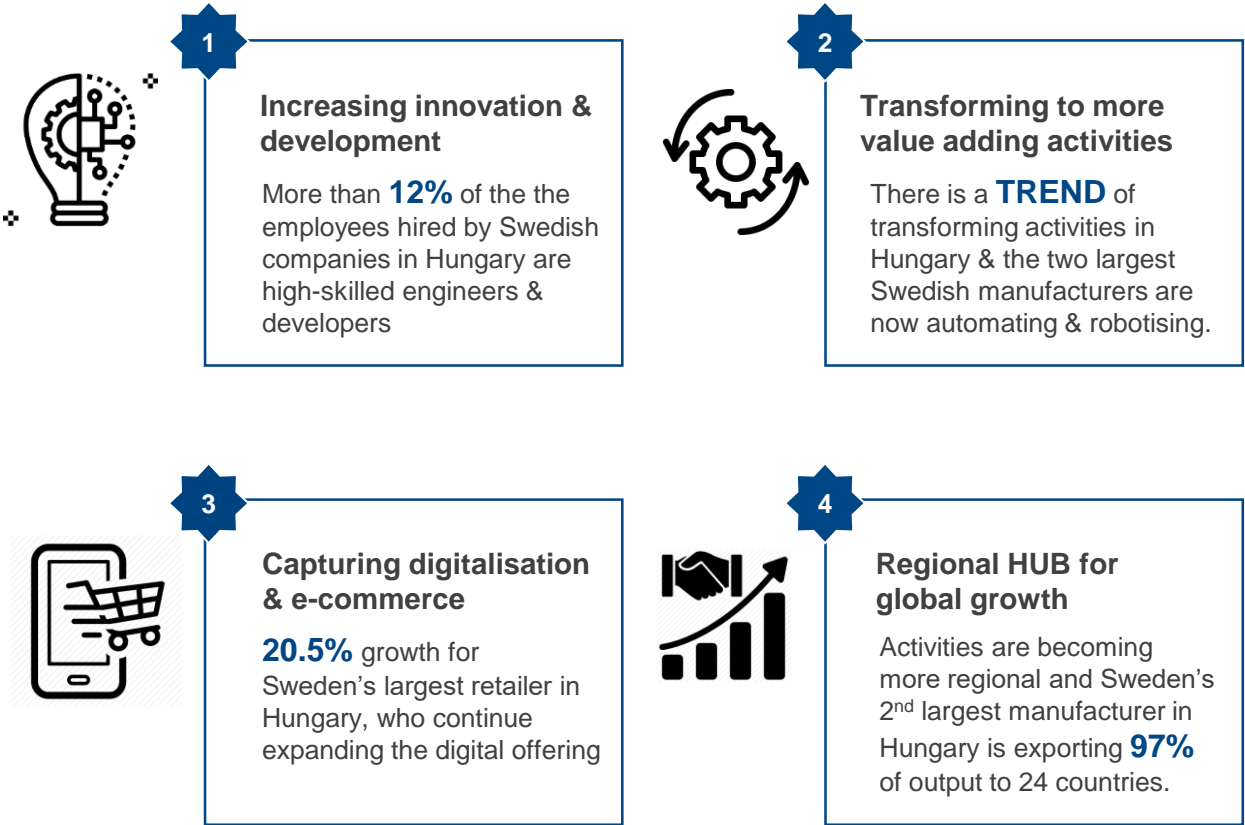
1

Increasing innovation & development

More than **12%** of the the employees hired by Swedish companies in Hungary are high-skilled engineers & developers

2

Transforming to more value adding activities

There is a **TREND** of transforming activities in Hungary & the two largest Swedish manufacturers are now automating & robotising.

3

Capturing digitalisation & e-commerce

**20.5%** growth for Sweden's largest retailer in Hungary, who continue expanding the digital offering

4

Regional HUB for global growth

Activities are becoming more regional and Sweden's 2$^{nd}$ largest manufacturer in Hungary is exporting **97%** of output to 24 countries.